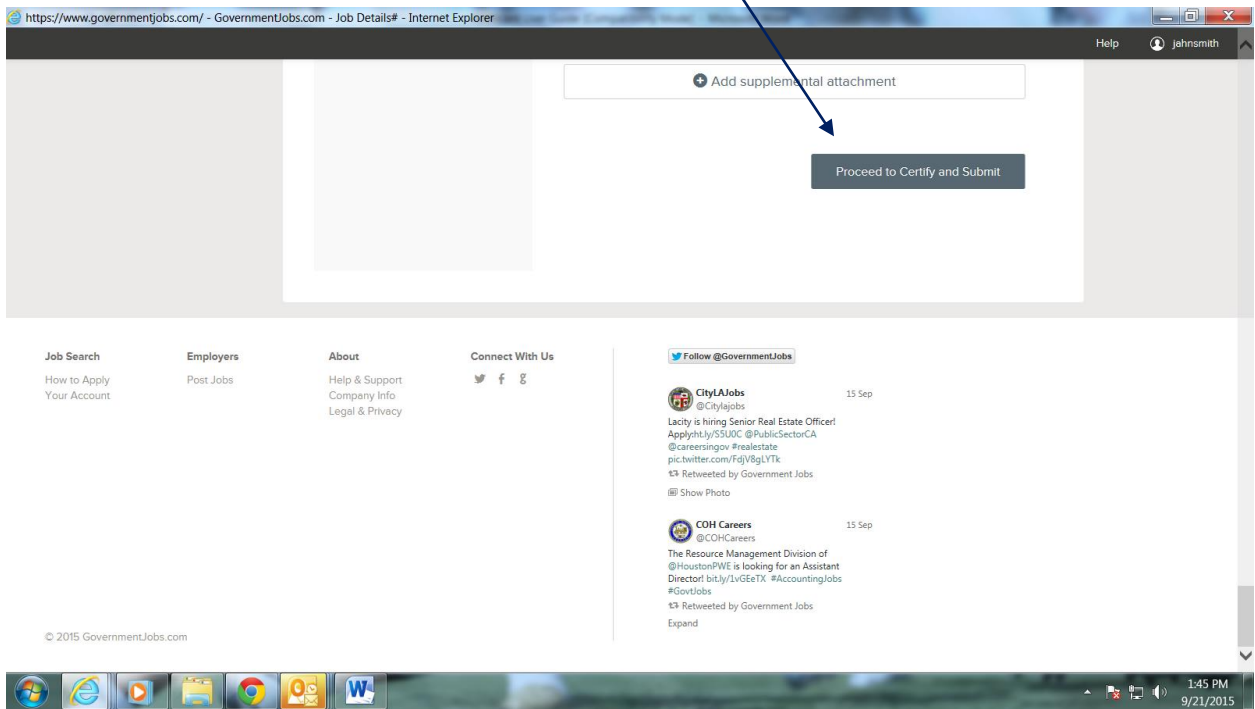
https://www.governmentjobs.com/ - GovernmentJobs.com - Job Details# - Internet Explorer

Help jahnsmith

Add supplemental attachment

Proceed to Certify and Submit

Job Search
How to Apply
Your Account

Employers
Post Jobs

About
Help & Support
Company Info
Legal & Privacy

Connect With Us

Follow @GovernmentJobs

CityLAJobs @Citylajobs 15 Sep
Lacity is hiring Senior Real Estate Officer! Applyht.ly/S5U0C @PublicSectorCA @careersingov #realestate pic.twitter.com/FdjV8gLYTk
Retweeted by Government Jobs
Show Photo

COH Careers @COHCareers 15 Sep
The Resource Management Division of @HoustonPWE is looking for an Assistant Director! bit.ly/1vGEeTX #AccountingJobs #GovtJobs
Retweeted by Government Jobs
Expand

© 2015 GovernmentJobs.com

1:45 PM
9/21/2015